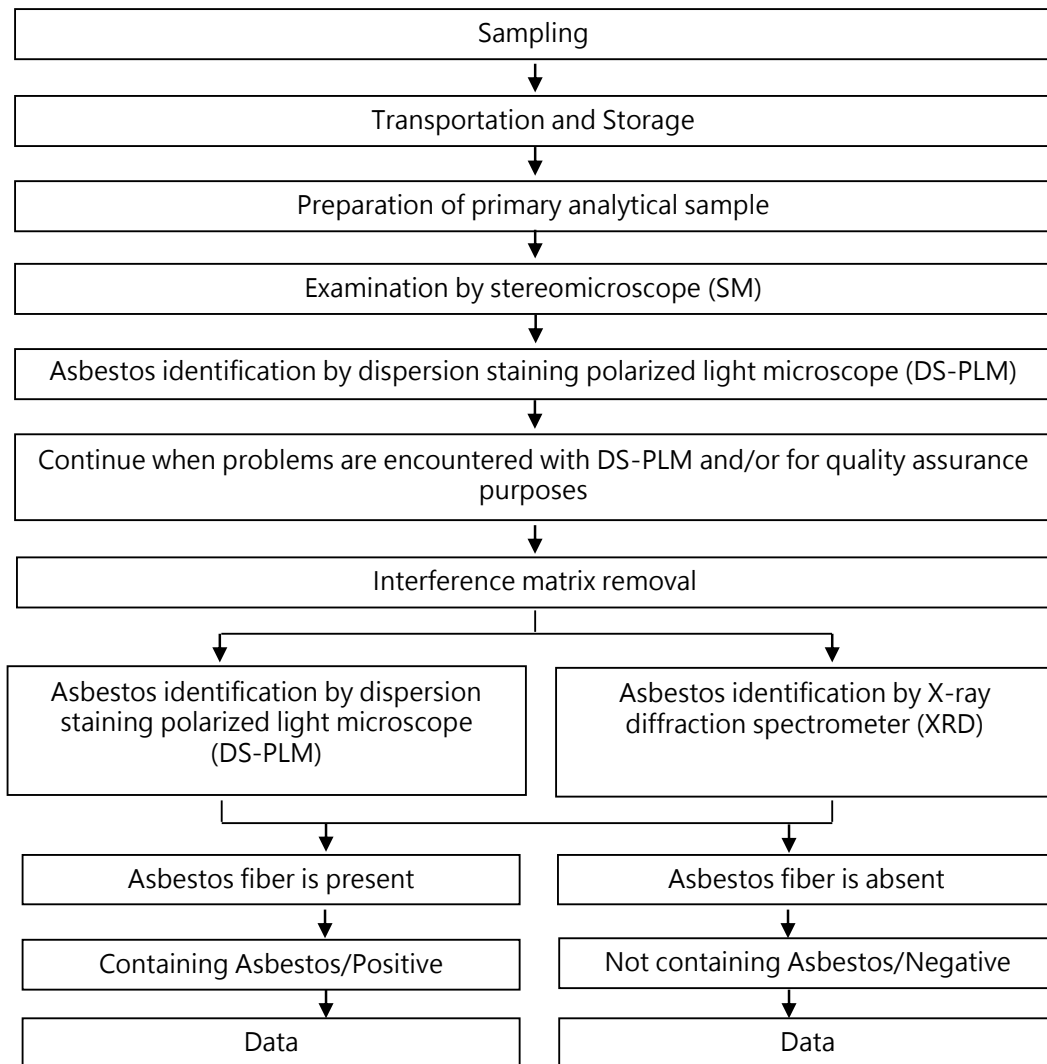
Sampling

Transportation and Storage

Preparation of primary analytical sample

Examination by stereomicroscope (SM)

Asbestos identification by dispersion staining polarized light microscope (DS-PLM)

Continue when problems are encountered with DS-PLM and/or for quality assurance purposes

Interference matrix removal

Asbestos identification by dispersion staining polarized light microscope (DS-PLM)

Asbestos identification by X-ray diffraction spectrometer (XRD)

Asbestos fiber is present

Asbestos fiber is absent

Containing Asbestos/Positive

Not containing Asbestos/Negative

Data

Data